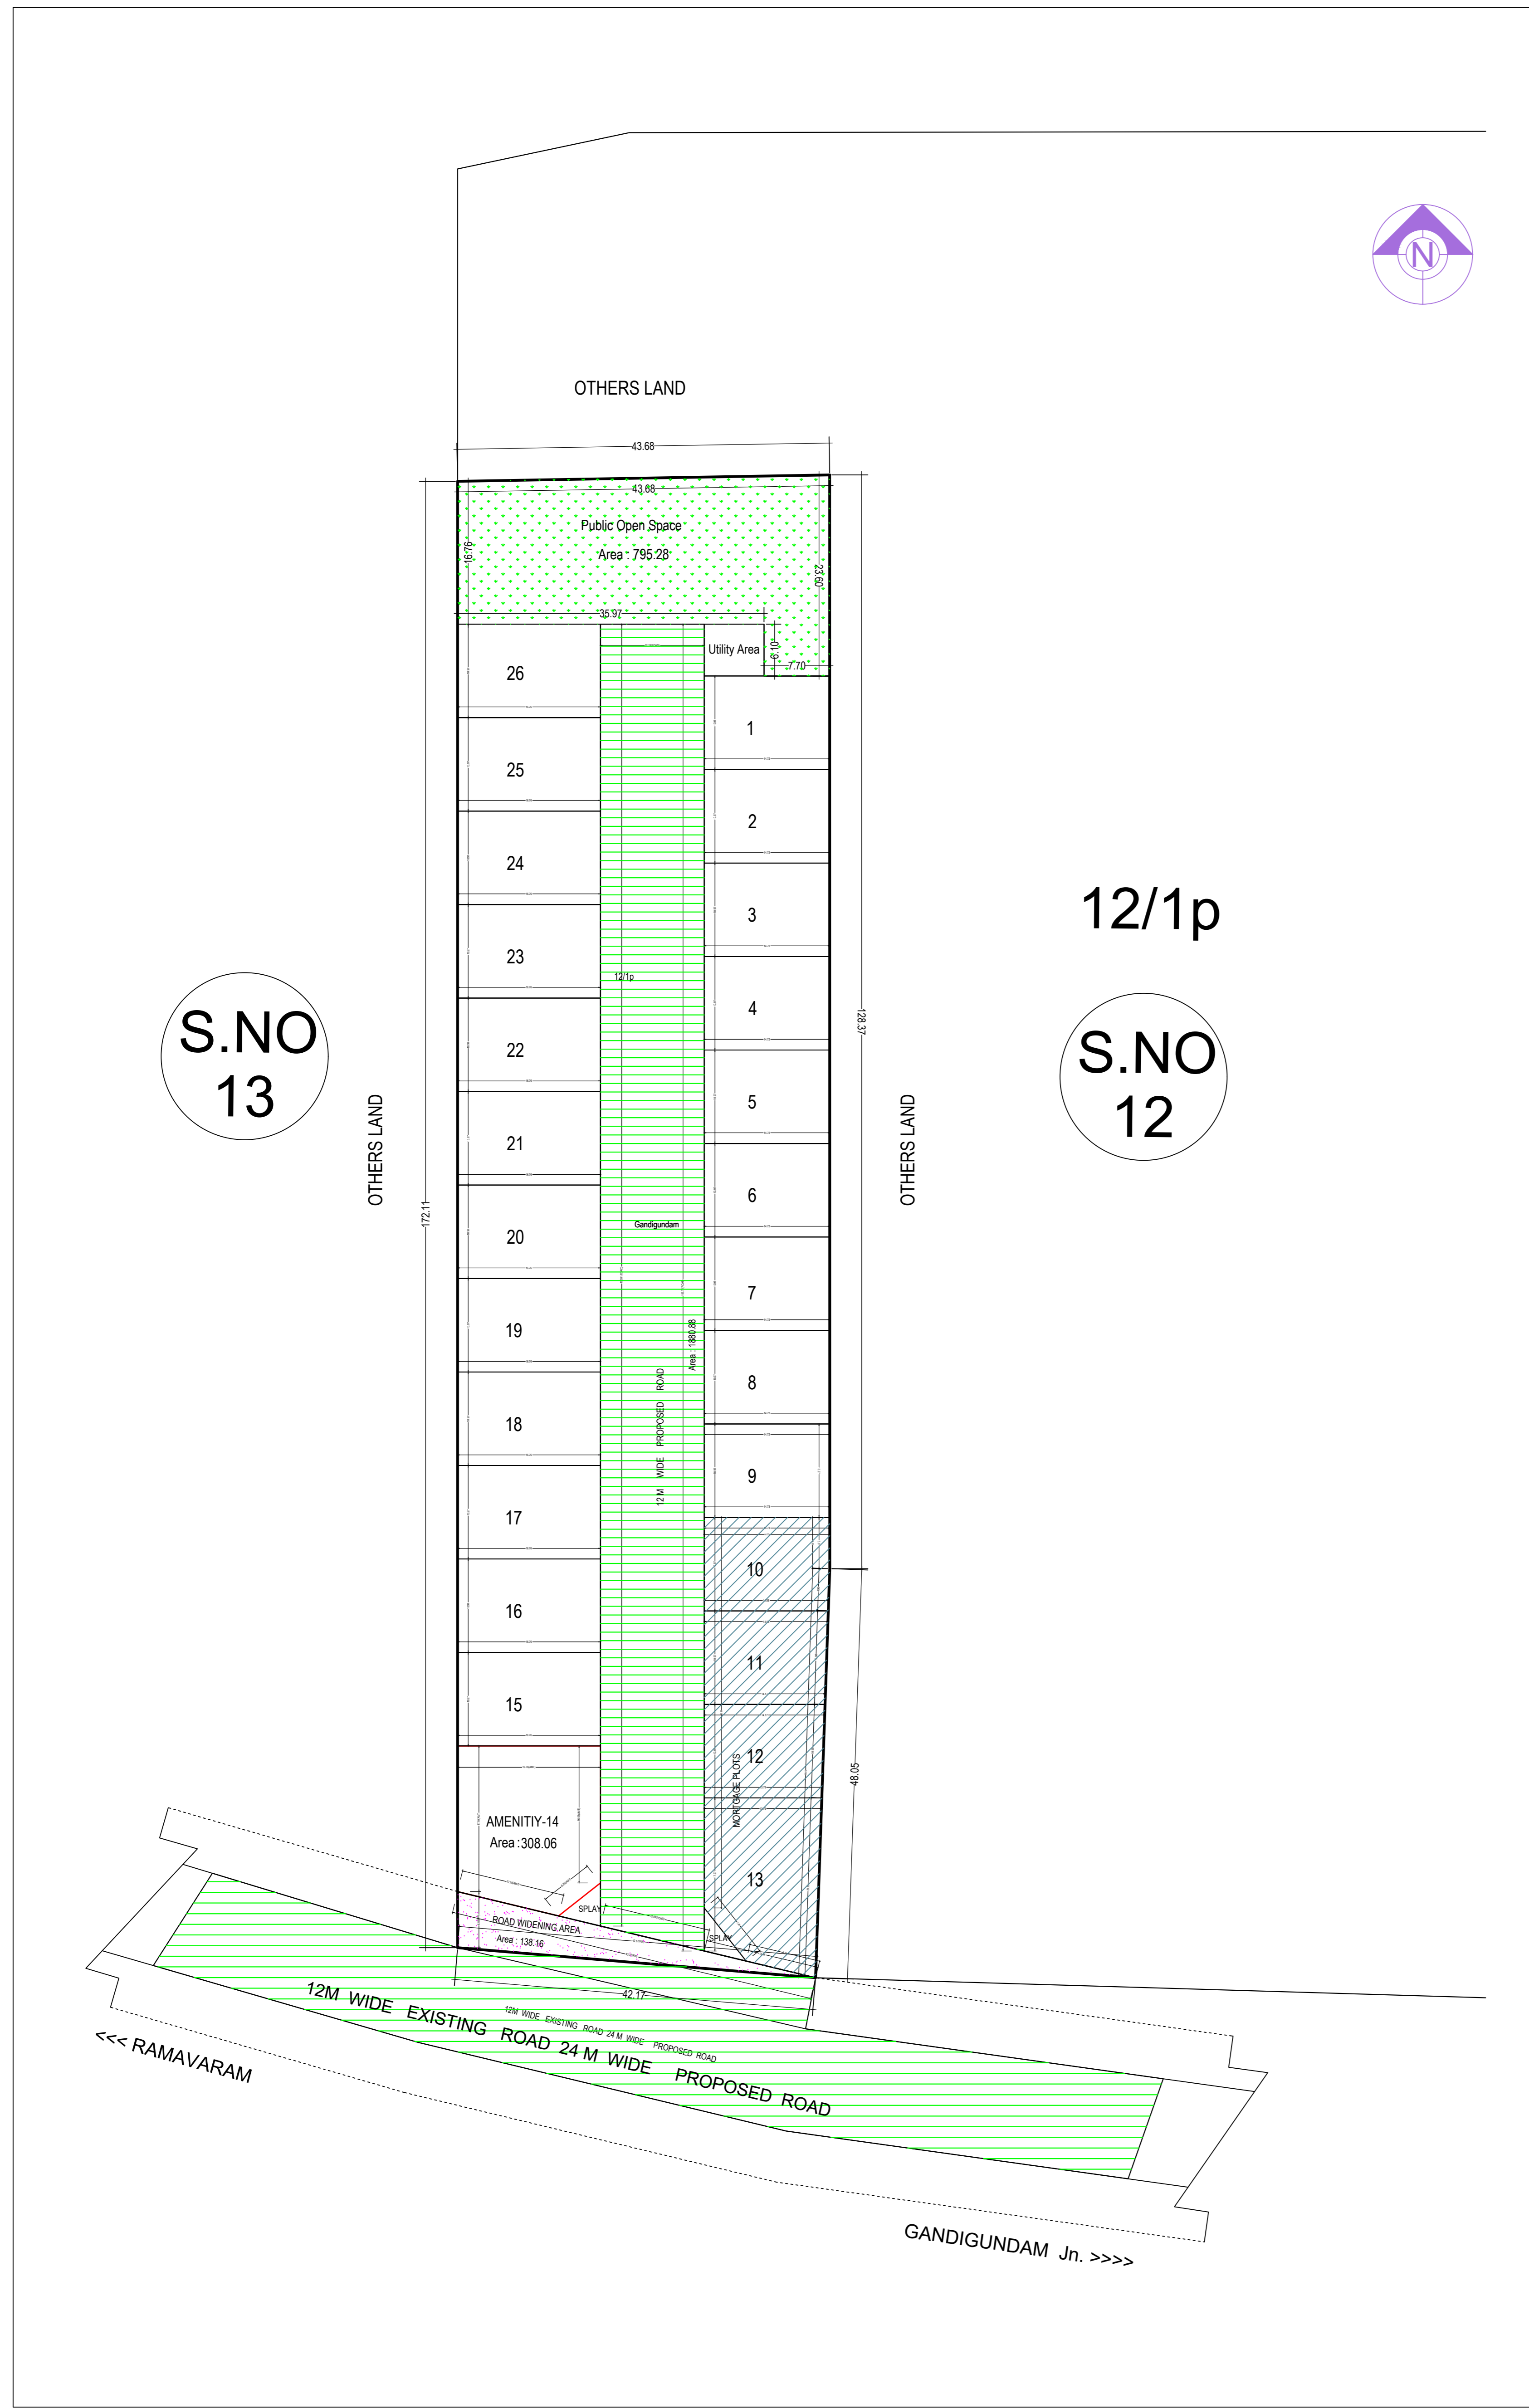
N

OTHERS LAND

43.68

43.68

Public Open Space

Area : 795.28

16.76

23.60

35.97

Utility Area

6.10

7.70

26

25

24

23

22

21

20

19

18

17

16

15

1

2

3

4

5

6

7

8

9

10

11

12

13

12/1p

12/1p

128.37

S.NO 13

S.NO 12

OTHERS LAND

OTHERS LAND

172.11

Gandigundam

Area : 1880.88

12 M WIDE PROPOSED ROAD

MORTGAGE PLOTS

48.05

AMENITIY-14

Area :308.06

SPLAY

SPLAY

ROAD WIDENING AREA

Area : 138.16

42.17

12M WIDE EXISTING ROAD 24 M WIDE PROPOSED ROAD

12M WIDE EXISTING ROAD 24 M WIDE PROPOSED ROAD

<<< RAMAVARAM

GANDIGUNDAM Jn. >>>>